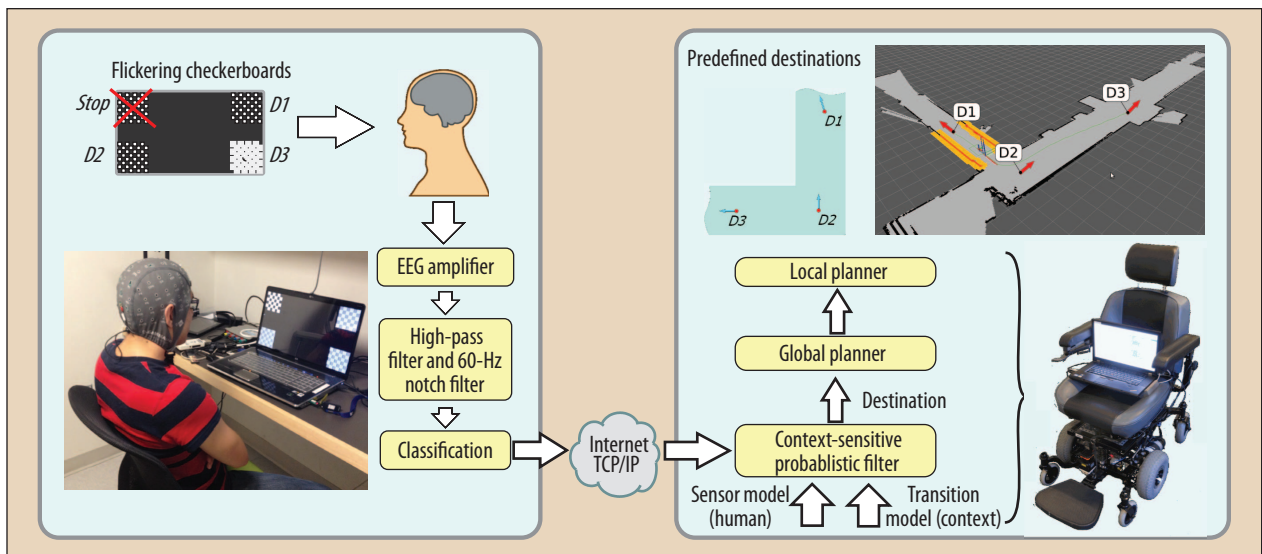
Flickering checkerboards

Stop

D1

D2

D3

EEG amplifier

High-pass filter and 60-Hz notch filter

Classification

Internet TCP/IP

Predefined destinations

D1

D3

D2

D1

D2

D3

Local planner

Global planner

Destination

Context-sensitive probablistic filter

Sensor model (human)

Transition model (context)